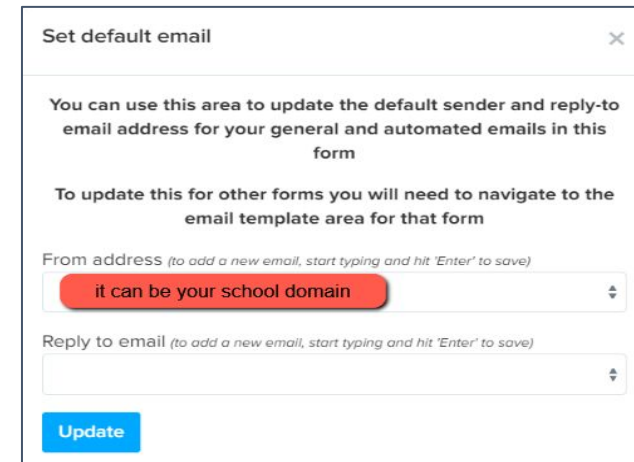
Set default email

×

You can use this area to update the default sender and reply-to email address for your general and automated emails in this form

To update this for other forms you will need to navigate to the email template area for that form

From address (to add a new email, start typing and hit 'Enter' to save)

it can be your school domain

Reply to email (to add a new email, start typing and hit 'Enter' to save)

Update